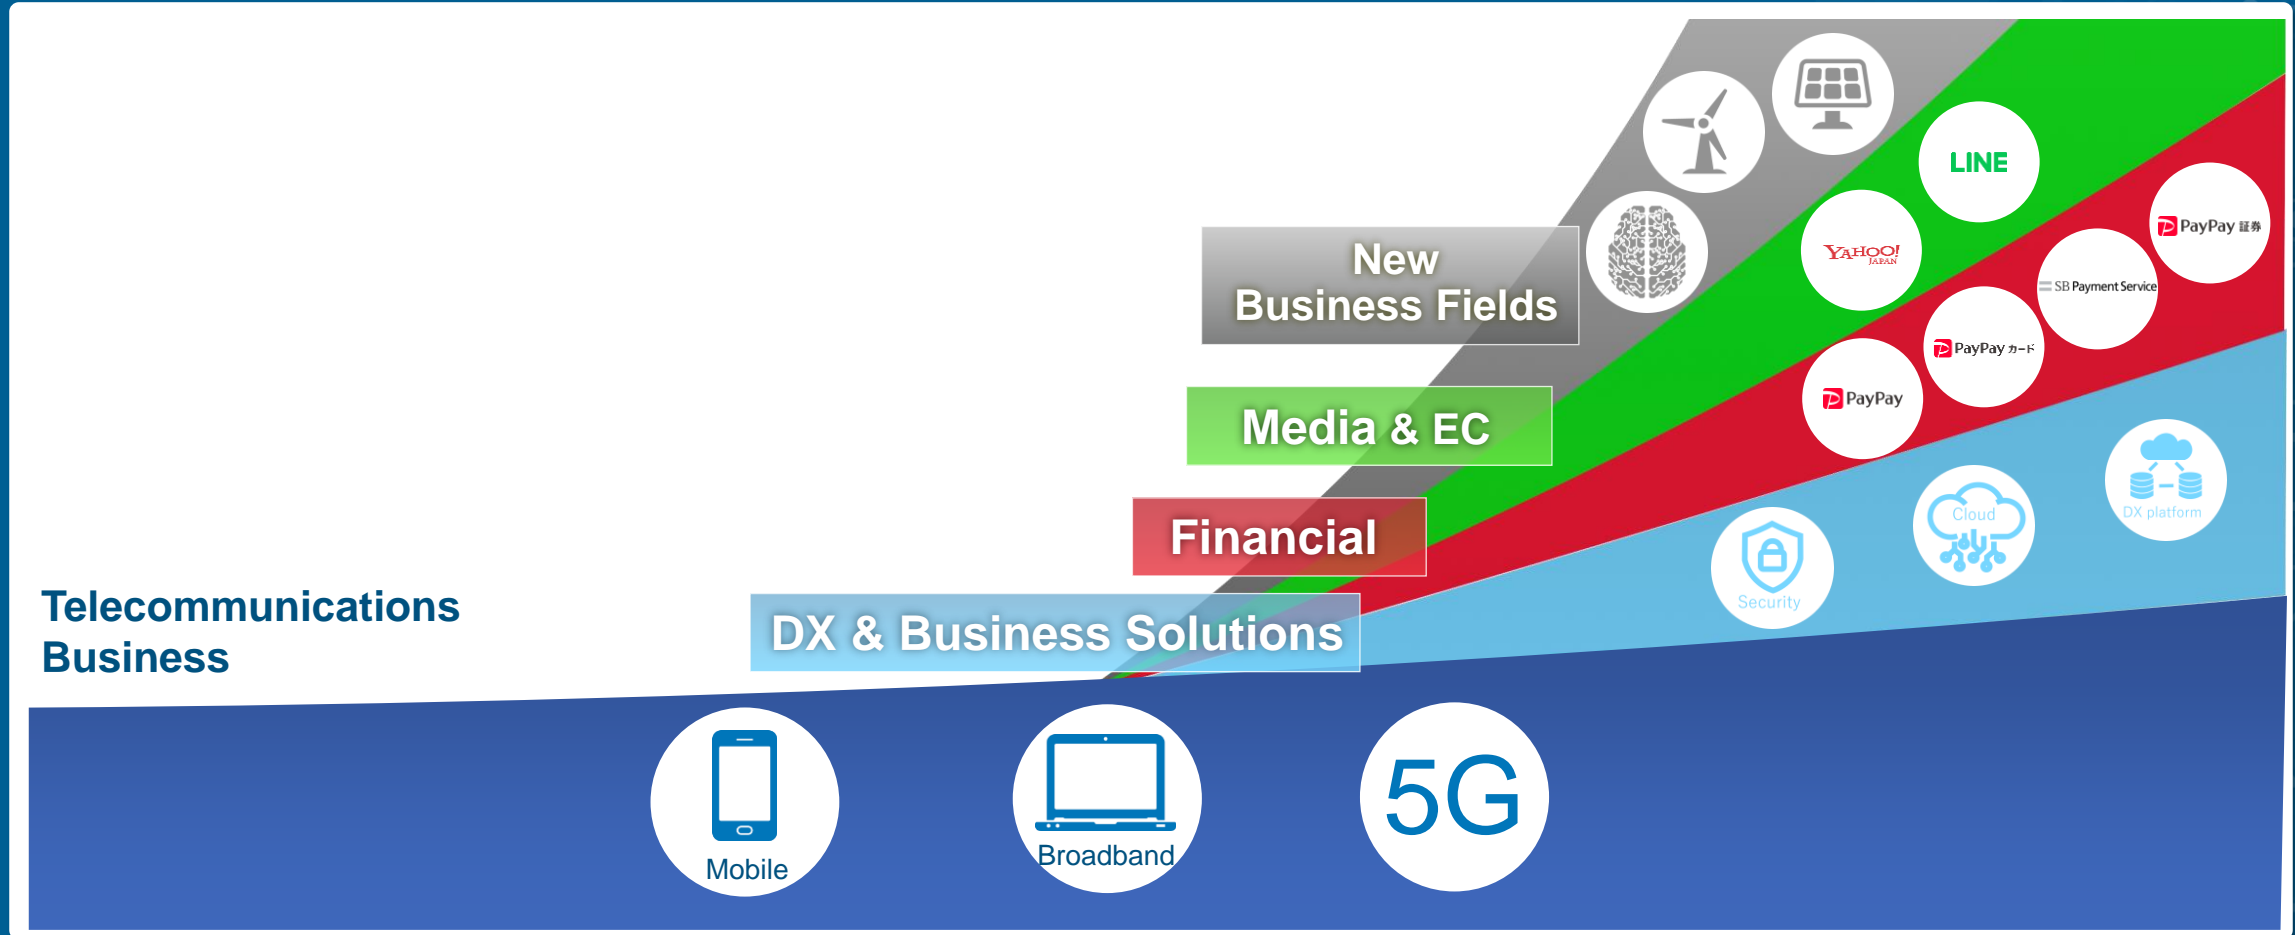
New Business Fields

LINE

PayPay 証券

YAHOO! JAPAN

SB Payment Service

PayPay カード

PayPay

Media & EC

Financial

Security

Cloud

DX platform

Telecommunications Business

DX & Business Solutions

Mobile

Broadband

5G